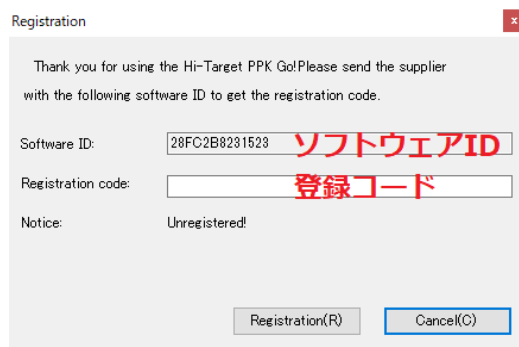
Registration

x

Thank you for using the Hi-Target PPK Go!Please send the supplier with the following software ID to get the registration code.

Software ID: 28FC2B8231523 ソフトウェアID

Registration code: 登録コード

Notice: Unregistered!

Registration(R) Cancel(C)